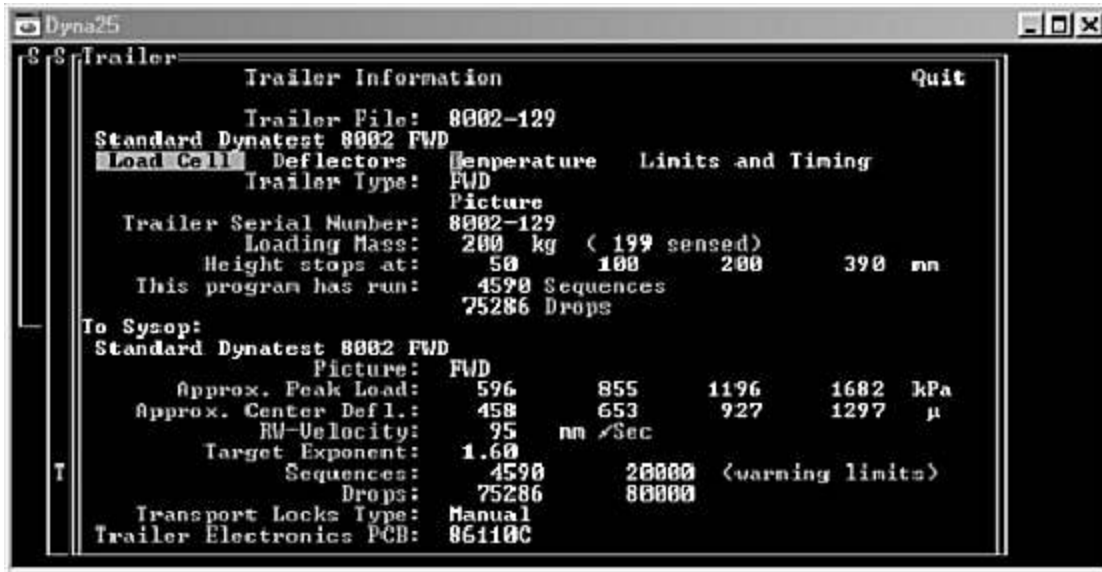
Dyna25

S S Trailer

Trailer Information

Quit

Trailer File: 8002-129

Standard Dynatest 8002 FWD

Load Cell Deflectors Temperature Limits and Timing

Trailer Type: FWD

Picture

Trailer Serial Number: 8002-129

Loading Mass: 200 kg ( 199 sensed)

Height stops at: 50 100 200 390 mm

This program has run: 4590 Sequences

75286 Drops

To Sysop:

Standard Dynatest 8002 FWD

Picture: FWD

Approx. Peak Load: 596 855 1196 1682 kPa

Approx. Center Defl.: 458 653 927 1297 µ

RW-Velocity: 95 mm /Sec

Target Exponent: 1.60

Sequences: 4590 20000 (warning limits)

Drops: 75286 80000

Transport Locks Type: Manual

Trailer Electronics PCB: 86110C

T